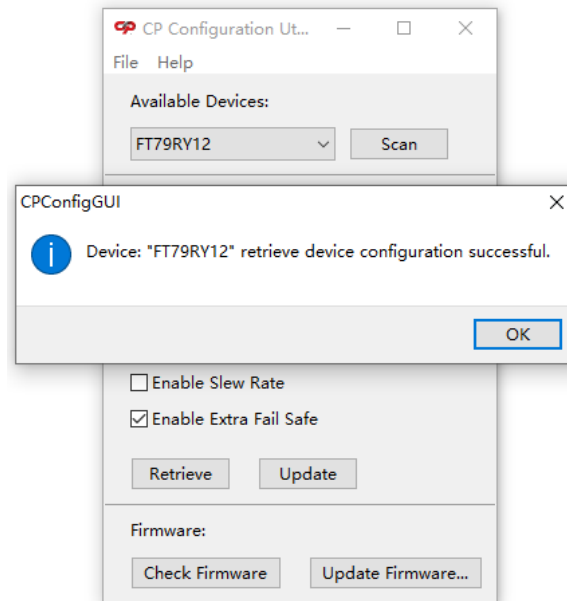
CP Configuration Ut...

File Help

Available Devices:

FT79RY12

Scan

CPConfigGUI

Device: "FT79RY12" retrieve device configuration successful.

OK

Enable Slew Rate

Enable Extra Fail Safe

Retrieve

Update

Firmware:

Check Firmware

Update Firmware...